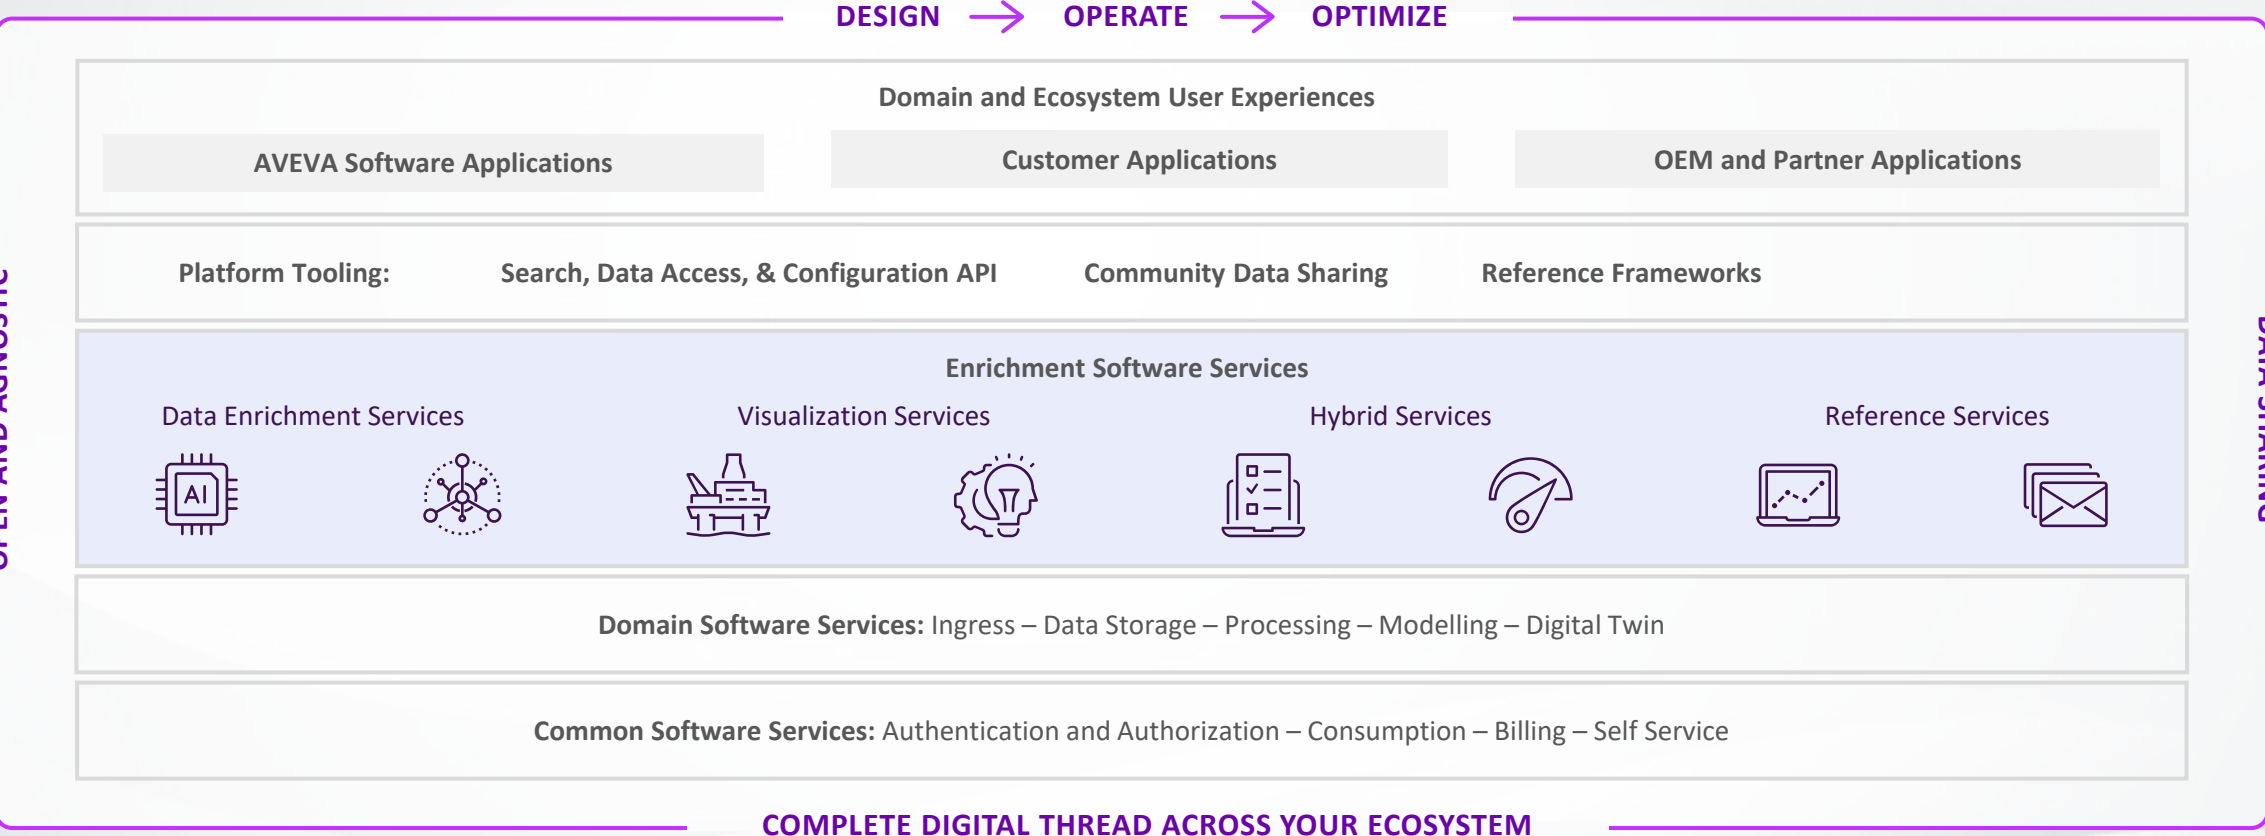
DESIGN → OPERATE → OPTIMIZE

OPEN AND AGNOSTIC

DATA SHARING

Domain and Ecosystem User Experiences

AVEVA Software Applications

Customer Applications

OEM and Partner Applications

Platform Tooling: Search, Data Access, & Configuration API Community Data Sharing Reference Frameworks

Enrichment Software Services

Data Enrichment Services

Visualization Services

Hybrid Services

Reference Services

AI

Domain Software Services: Ingress – Data Storage – Processing – Modelling – Digital Twin

Common Software Services: Authentication and Authorization – Consumption – Billing – Self Service

COMPLETE DIGITAL THREAD ACROSS YOUR ECOSYSTEM